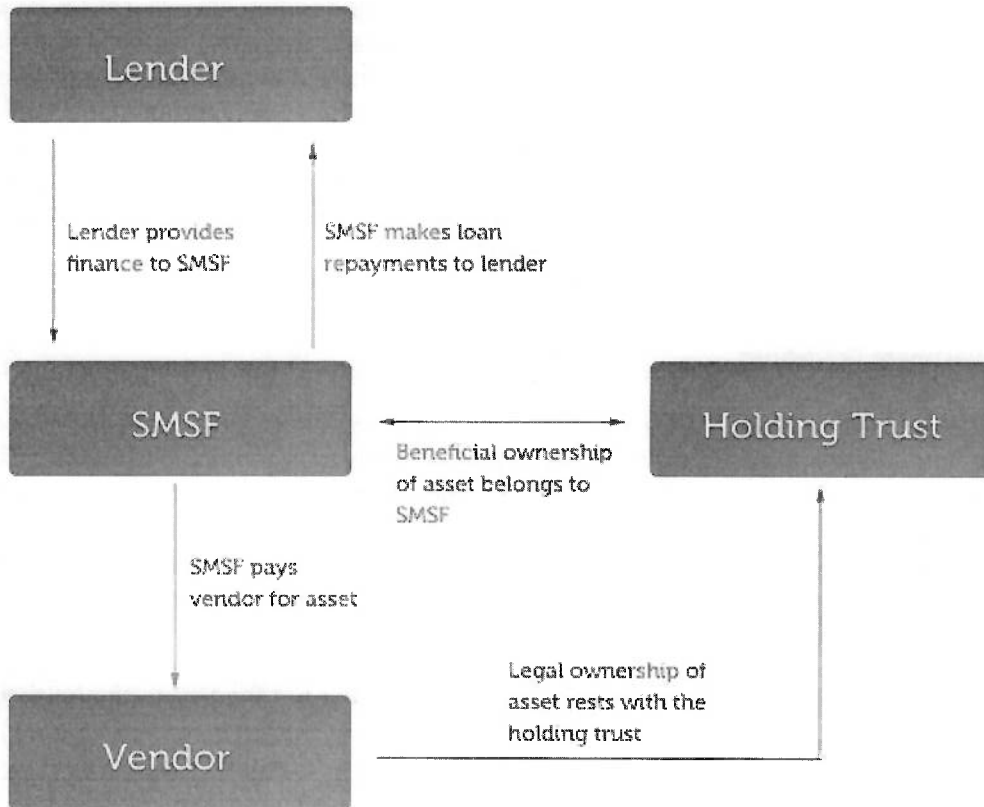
Lender

Lender provides finance to SMSF

SMSF makes loan repayments to lender

SMSF

Beneficial ownership of asset belongs to SMSF

Holding Trust

SMSF pays vendor for asset

Legal ownership of asset rests with the holding trust

Vendor